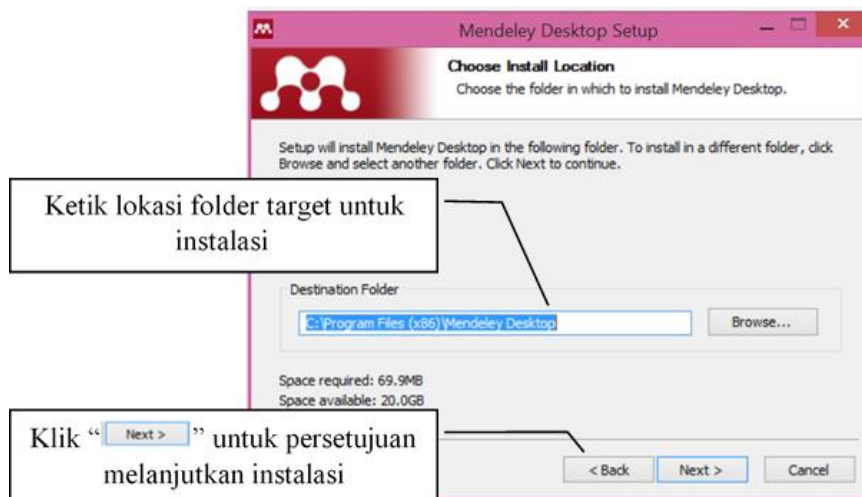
Mendeley Desktop Setup

Choose Install Location

Choose the folder in which to install Mendeley Desktop.

Setup will install Mendeley Desktop in the following folder. To install in a different folder, click Browse and select another folder. Click Next to continue.

Ketik lokasi folder target untuk instalasi

Destination Folder

C:\Program Files (x86)\Mendeley Desktop

Browse...

Space required: 69.9MB
Space available: 20.0GB

Klik " Next > " untuk persetujuan melanjutkan instalasi

< Back

Next >

Cancel